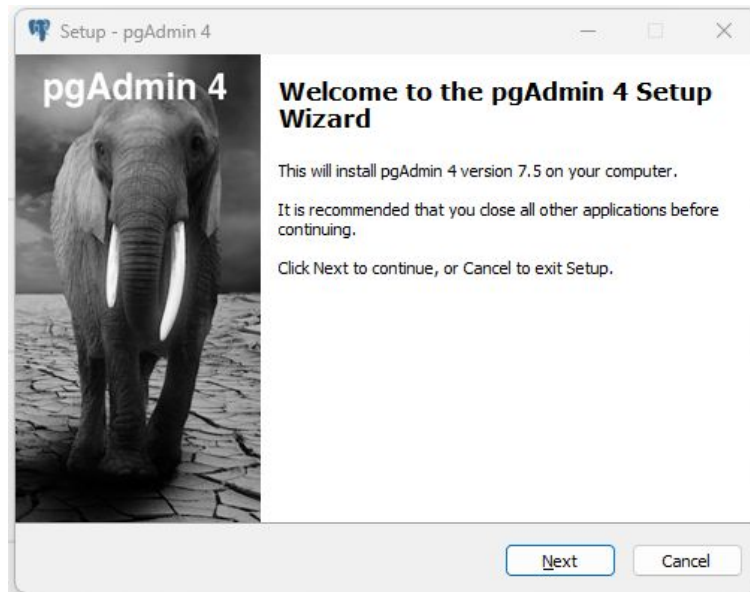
Setup - pgAdmin 4

pgAdmin 4

Welcome to the pgAdmin 4 Setup Wizard

This will install pgAdmin 4 version 7.5 on your computer.

It is recommended that you close all other applications before continuing.

Click Next to continue, or Cancel to exit Setup.

Next

Cancel